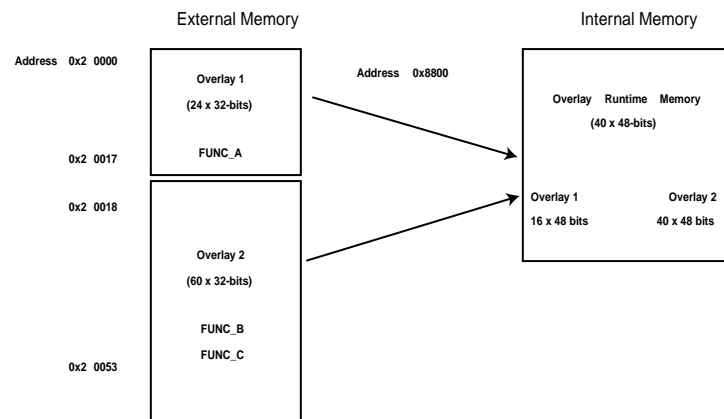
External Memory

Internal Memory

Address 0x2 0000

Overlay 1

(24 x 32-bits)

FUNC_A

0x2 0017

Address 0x8800

Overlay Runtime Memory

(40 x 48-bits)

0x2 0018

Overlay 1

16 x 48 bits

Overlay 2

40 x 48 bits

Overlay 2

(60 x 32-bits)

FUNC_B

FUNC_C

0x2 0053